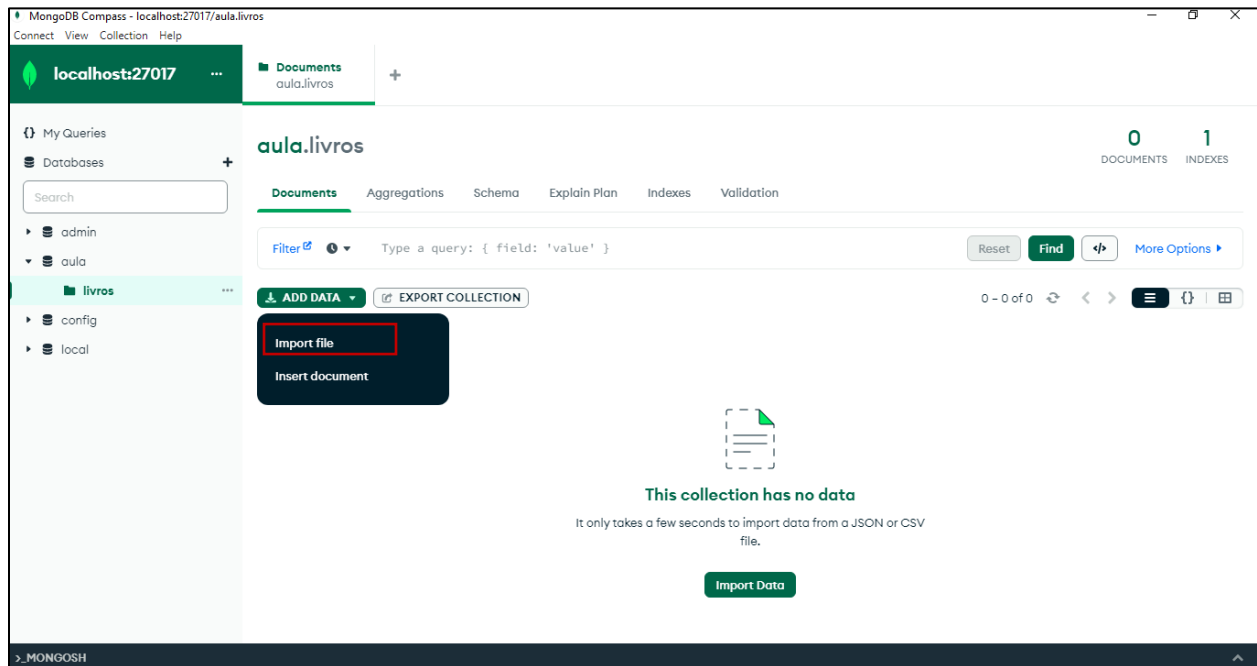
MongoDB Compass - localhost:27017/aula.livros
Connect View Collection Help

localhost:27017 ...

Documents
aula.livros
+

{} My Queries
Databases +
Search
admin
aula
livros ...
config
local

aula.livros
0 DOCUMENTS
1 INDEXES

Documents Aggregations Schema Explain Plan Indexes Validation

Filter
Type a query: { field: 'value' }
Reset Find </> More Options

ADD DATA EXPORT COLLECTION
0 – 0 of 0

Import file
Insert document

This collection has no data
It only takes a few seconds to import data from a JSON or CSV file.

Import Data

>_MONGOSH